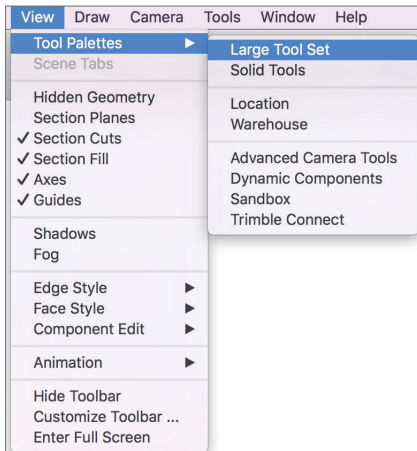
View Draw Camera Tools Window Help

Tool Palettes ▶
Scene Tabs

Hidden Geometry
Section Planes
✓ Section Cuts
✓ Section Fill
✓ Axes
✓ Guides

Shadows
Fog

Edge Style ▶
Face Style ▶
Component Edit ▶

Animation ▶

Hide Toolbar
Customize Toolbar ...
Enter Full Screen

Large Tool Set
Solid Tools

Location
Warehouse

Advanced Camera Tools
Dynamic Components
Sandbox
Trimble Connect